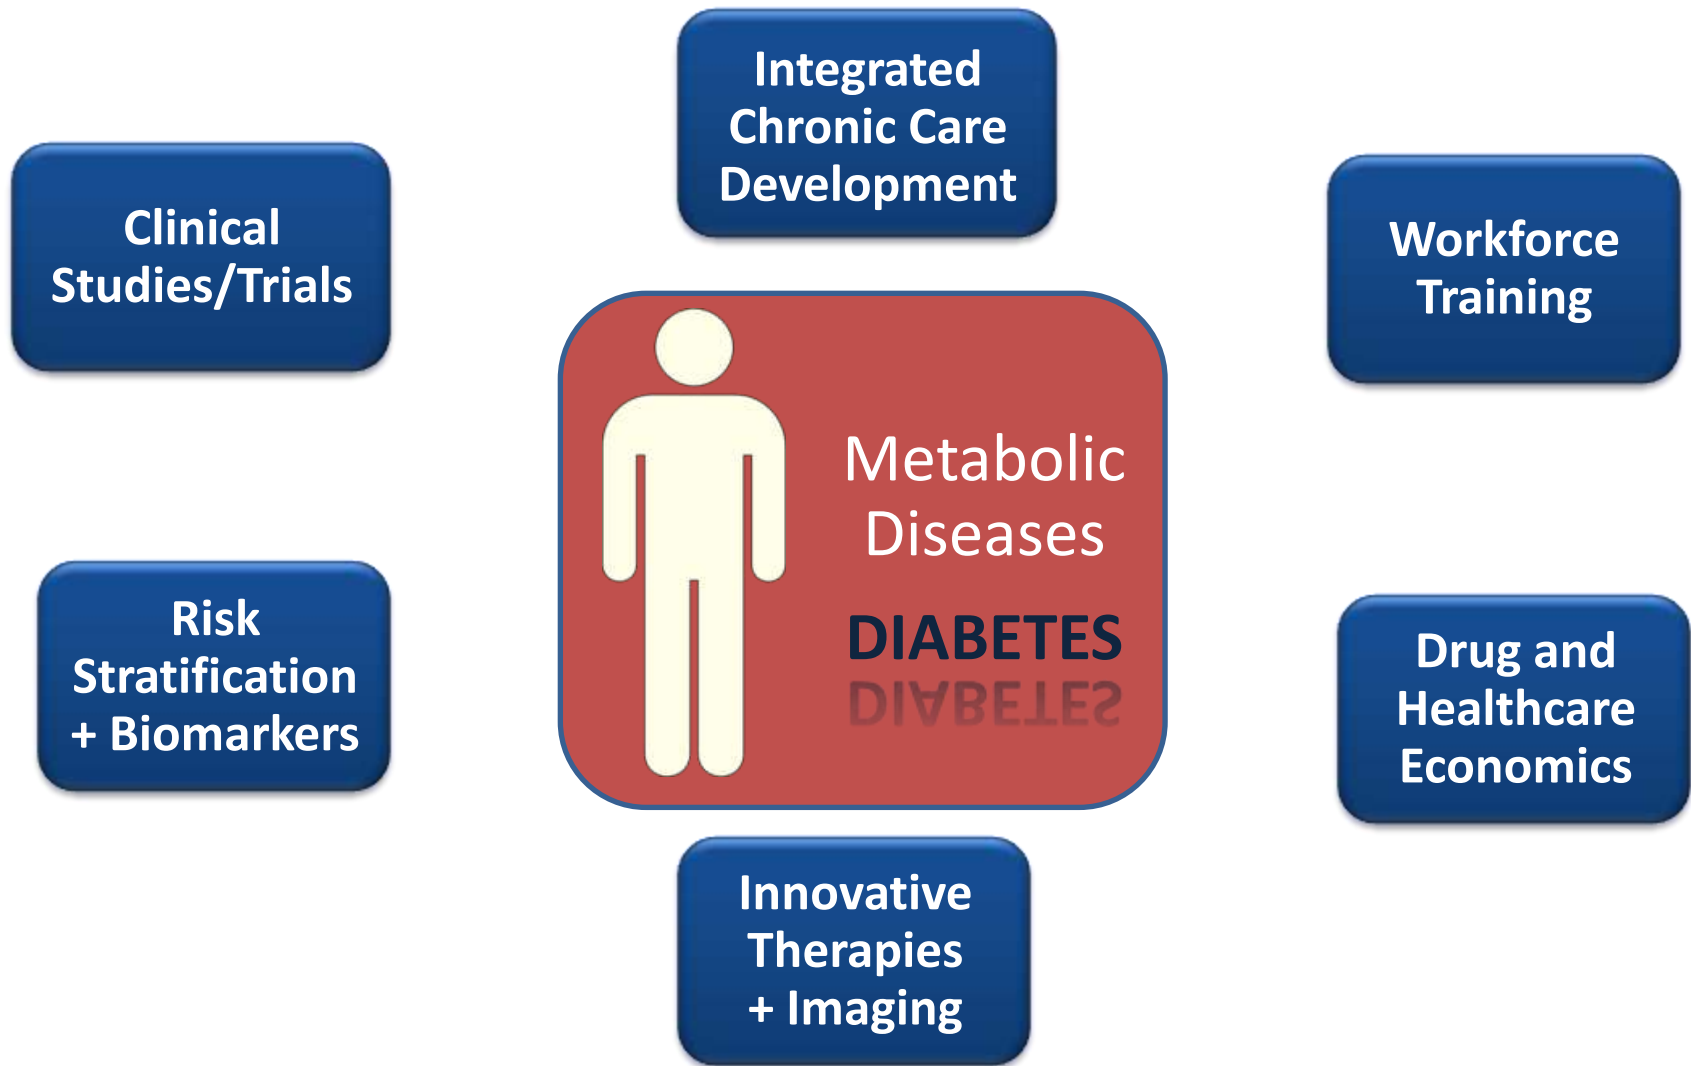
Integrated Chronic Care Development

Clinical Studies/Trials

Workforce Training

Metabolic Diseases

DIABETES

Risk Stratification + Biomarkers

Drug and Healthcare Economics

Innovative Therapies + Imaging